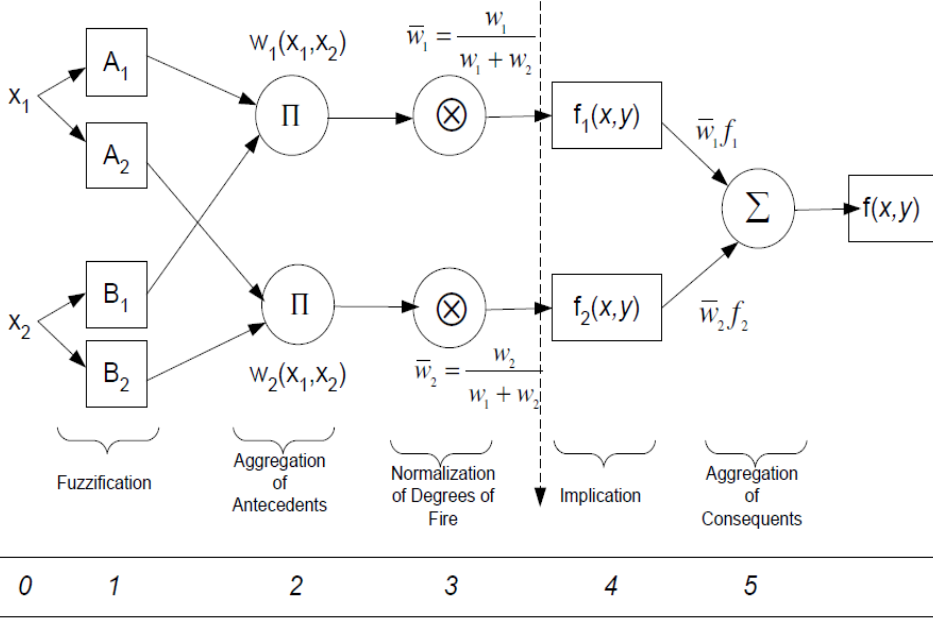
$x_1$

$x_2$

$A_1$

$A_2$

$B_1$

$B_2$

$w_1(x_1,x_2)$

$\Pi$

$\Pi$

$w_2(x_1,x_2)$

$\bar{w}_1 = \frac{w_1}{w_1 + w_2}$

$\otimes$

$\otimes$

$\bar{w}_2 = \frac{w_2}{w_1 + w_2}$

$f_1(x,y)$

$f_2(x,y)$

$\bar{w}_1 f_1$

$\bar{w}_2 f_2$

$\Sigma$

$f(x,y)$

Fuzzification

Aggregation of Antecedents

Normalization of Degrees of Fire

Implication

Aggregation of Consequents

0 1 2 3 4 5